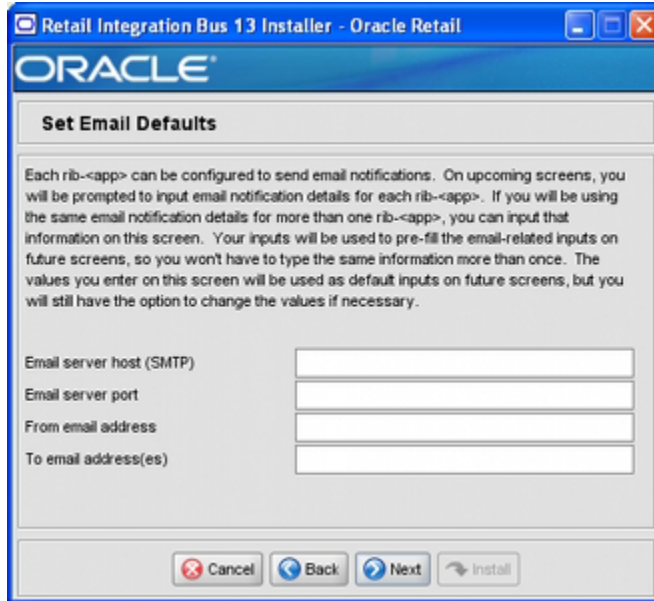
Retail Integration Bus 13 Installer - Oracle Retail

ORACLE

Set Email Defaults

Each rib-<app> can be configured to send email notifications. On upcoming screens, you will be prompted to input email notification details for each rib-<app>. If you will be using the same email notification details for more than one rib-<app>, you can input that information on this screen. Your inputs will be used to pre-fill the email-related inputs on future screens, so you won't have to type the same information more than once. The values you enter on this screen will be used as default inputs on future screens, but you will still have the option to change the values if necessary.

Email server host (SMTP)

Email server port

From email address

To email address(es)

Cancel Back Next Install